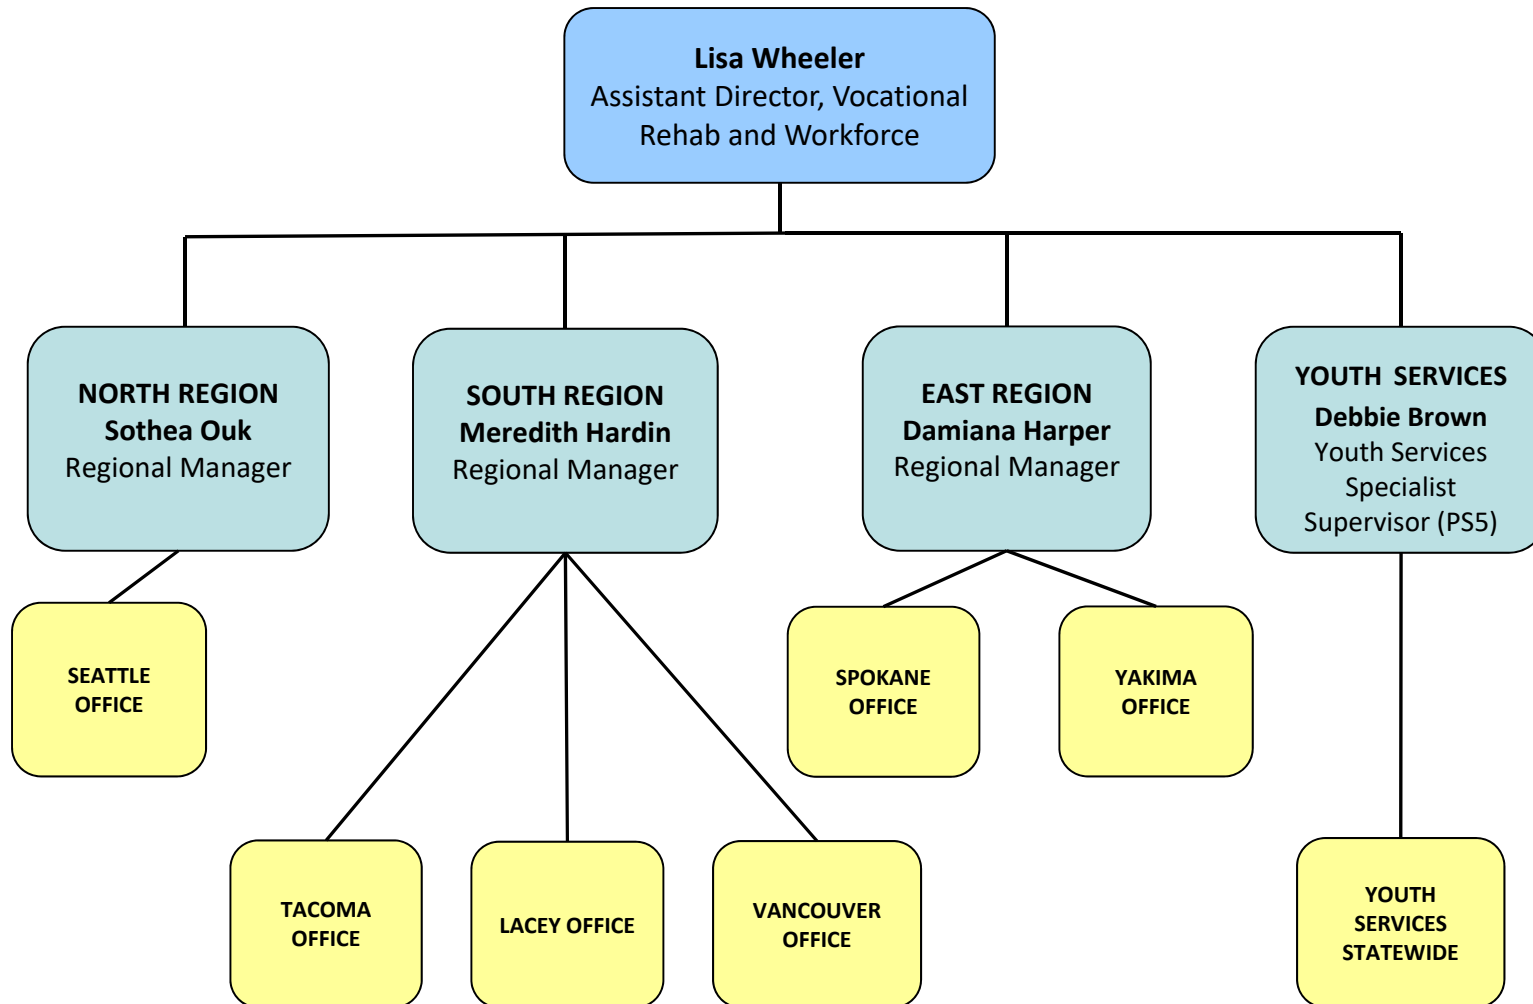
Lisa Wheeler
Assistant Director, Vocational Rehab and Workforce

NORTH REGION
Sothea Ouk
Regional Manager

SOUTH REGION
Meredith Hardin
Regional Manager

EAST REGION
Damiana Harper
Regional Manager

YOUTH SERVICES
Debbie Brown
Youth Services Specialist Supervisor (PS5)

SEATTLE OFFICE

SPOKANE OFFICE

YAKIMA OFFICE

TACOMA OFFICE

LACEY OFFICE

VANCOUVER OFFICE

YOUTH SERVICES STATEWIDE